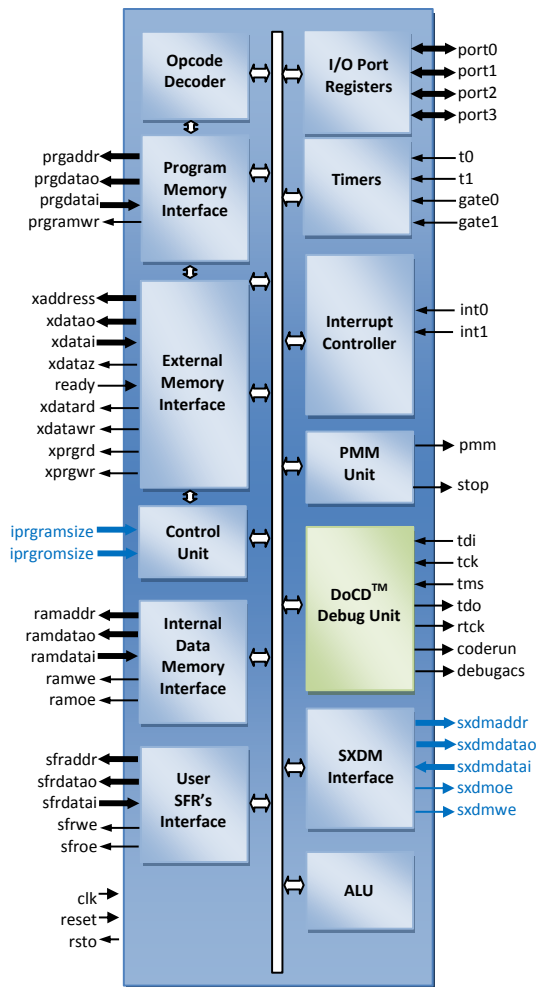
Opcode Decoder

I/O Port Registers

port0
port1
port2
port3

prgaddr
prgdatao
prgdatai
prgramwr

Program Memory Interface

Timers

t0
t1
gate0
gate1

xaddress
xdatao
xdatai
xdataz
ready
xdatard
xdatawr
xprgrd
xprgwr

External Memory Interface

Interrupt Controller

int0
int1

PMM Unit

pmm
stop

iprgramsize
iprgromsize

Control Unit

DoCD$^{TM}$ Debug Unit

tdi
tck
tms
tdo
rtck
coderun
debugacs

ramaddr
ramdatao
ramdatai
ramwe
ramoe

Internal Data Memory Interface

SXDM Interface

sxdmaddr
sxdmdatao
sxdmdatai
sxdmoe
sxdmwe

sfraddr
sfrdatao
sfrdatai
sfrwe
sfroe

User SFR's Interface

ALU

clk
reset
rsto